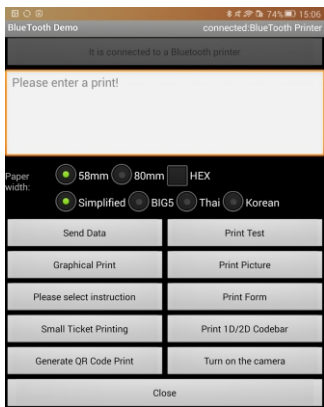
74% 15:06
BlueTooth Demo
connected:BlueTooth Printer
It is connected to a Bluetooth printer
Please enter a print!
Paper width:
58mm
80mm
HEX
Simplified
BIG5
Thai
Korean
Send Data
Print Test
Graphical Print
Print Picture
Please select instruction
Print Form
Small Ticket Printing
Print 1D/2D Codebar
Generate QR Code Print
Turn on the camera
Close